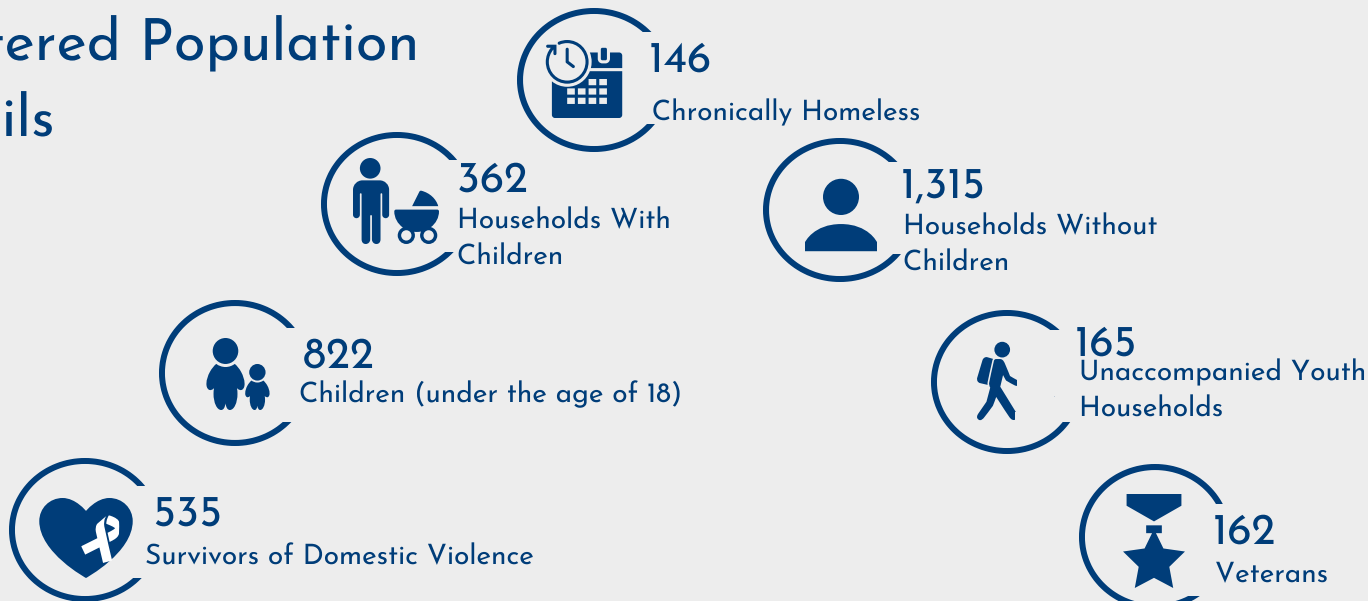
rered Population
ils

146
Chronically Homeless

362
Households With Children

1,315
Households Without Children

822
Children (under the age of 18)

165
Unaccompanied Youth Households

535
Survivors of Domestic Violence

162
Veterans